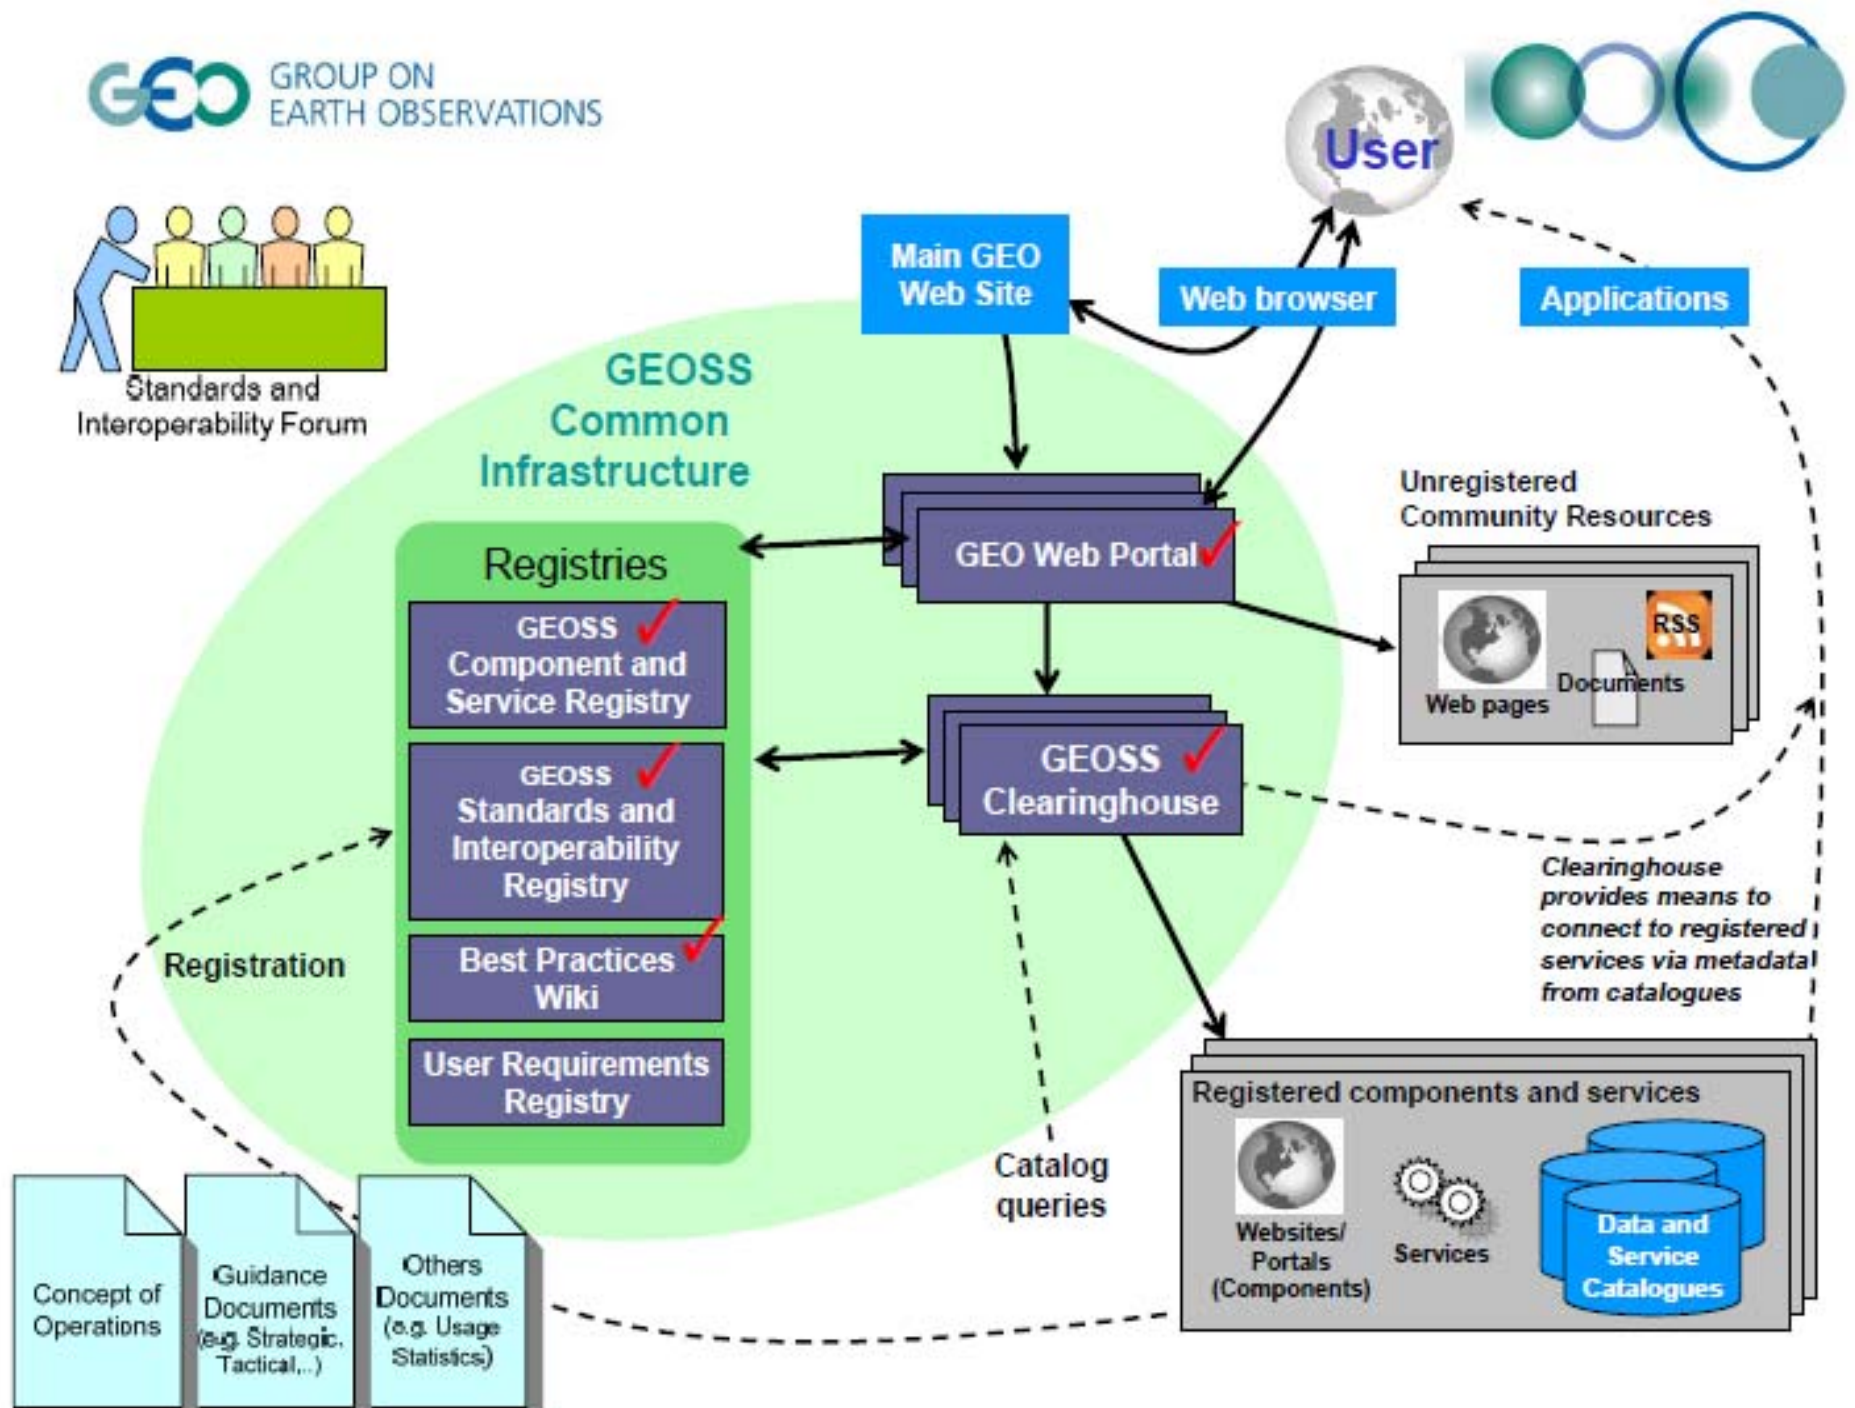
GEO GROUP ON EARTH OBSERVATIONS

User

Standards and Interoperability Forum

Main GEO Web Site

Web browser

Applications

GEOSS Common Infrastructure

Registries

GEOSS Component and Service Registry

GEOSS Standards and Interoperability Registry

Best Practices Wiki

User Requirements Registry

GEO Web Portal

GEOSS Clearinghouse

Unregistered Community Resources

Web pages

Documents

RSS

Clearinghouse provides means to connect to registered services via metadata from catalogues

Registration

Catalog queries

Registered components and services

Websites/ Portals (Components)

Services

Data and Service Catalogues

Concept of Operations

Guidance Documents (e.g. Strategic, Tactical,..)

Others Documents (e.g. Usage Statistics)